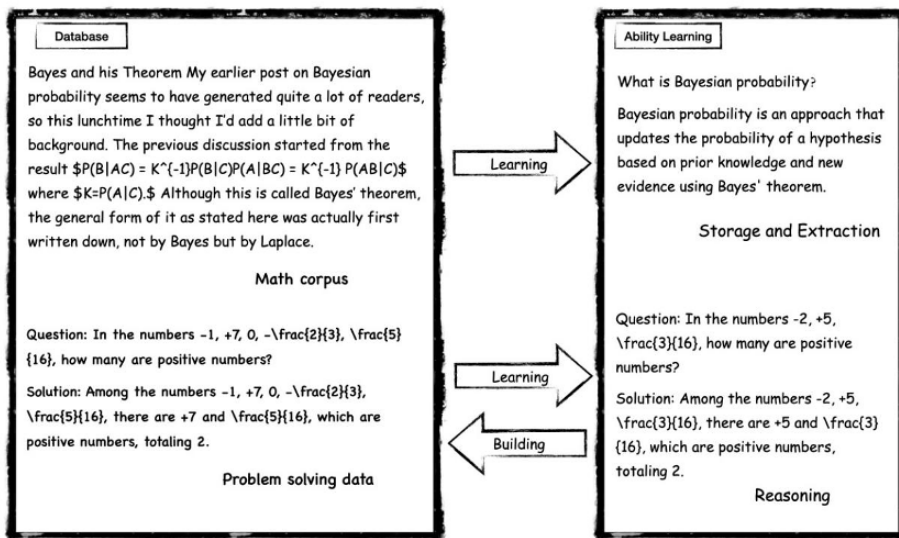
Database

Bayes and his Theorem My earlier post on Bayesian probability seems to have generated quite a lot of readers, so this lunchtime I thought I'd add a little bit of background. The previous discussion started from the result \$P(B|AC) = K^{-1}P(B|C)P(A|BC) = K^{-1} P(AB|C)\$ where \$K=P(A|C).\$ Although this is called Bayes' theorem, the general form of it as stated here was actually first written down, not by Bayes but by Laplace.

Math corpus

Question: In the numbers -1, +7, 0, -\frac{2}{3}, \frac{5}{16}, how many are positive numbers?

Solution: Among the numbers -1, +7, 0, -\frac{2}{3}, \frac{5}{16}, there are +7 and \frac{5}{16}, which are positive numbers, totaling 2.

Problem solving data

Learning

Learning

Building

Ability Learning

What is Bayesian probability?

Bayesian probability is an approach that updates the probability of a hypothesis based on prior knowledge and new evidence using Bayes' theorem.

Storage and Extraction

Question: In the numbers -2, +5, \frac{3}{16}, how many are positive numbers?

Solution: Among the numbers -2, +5, \frac{3}{16}, there are +5 and \frac{3}{16}, which are positive numbers, totaling 2.

Reasoning